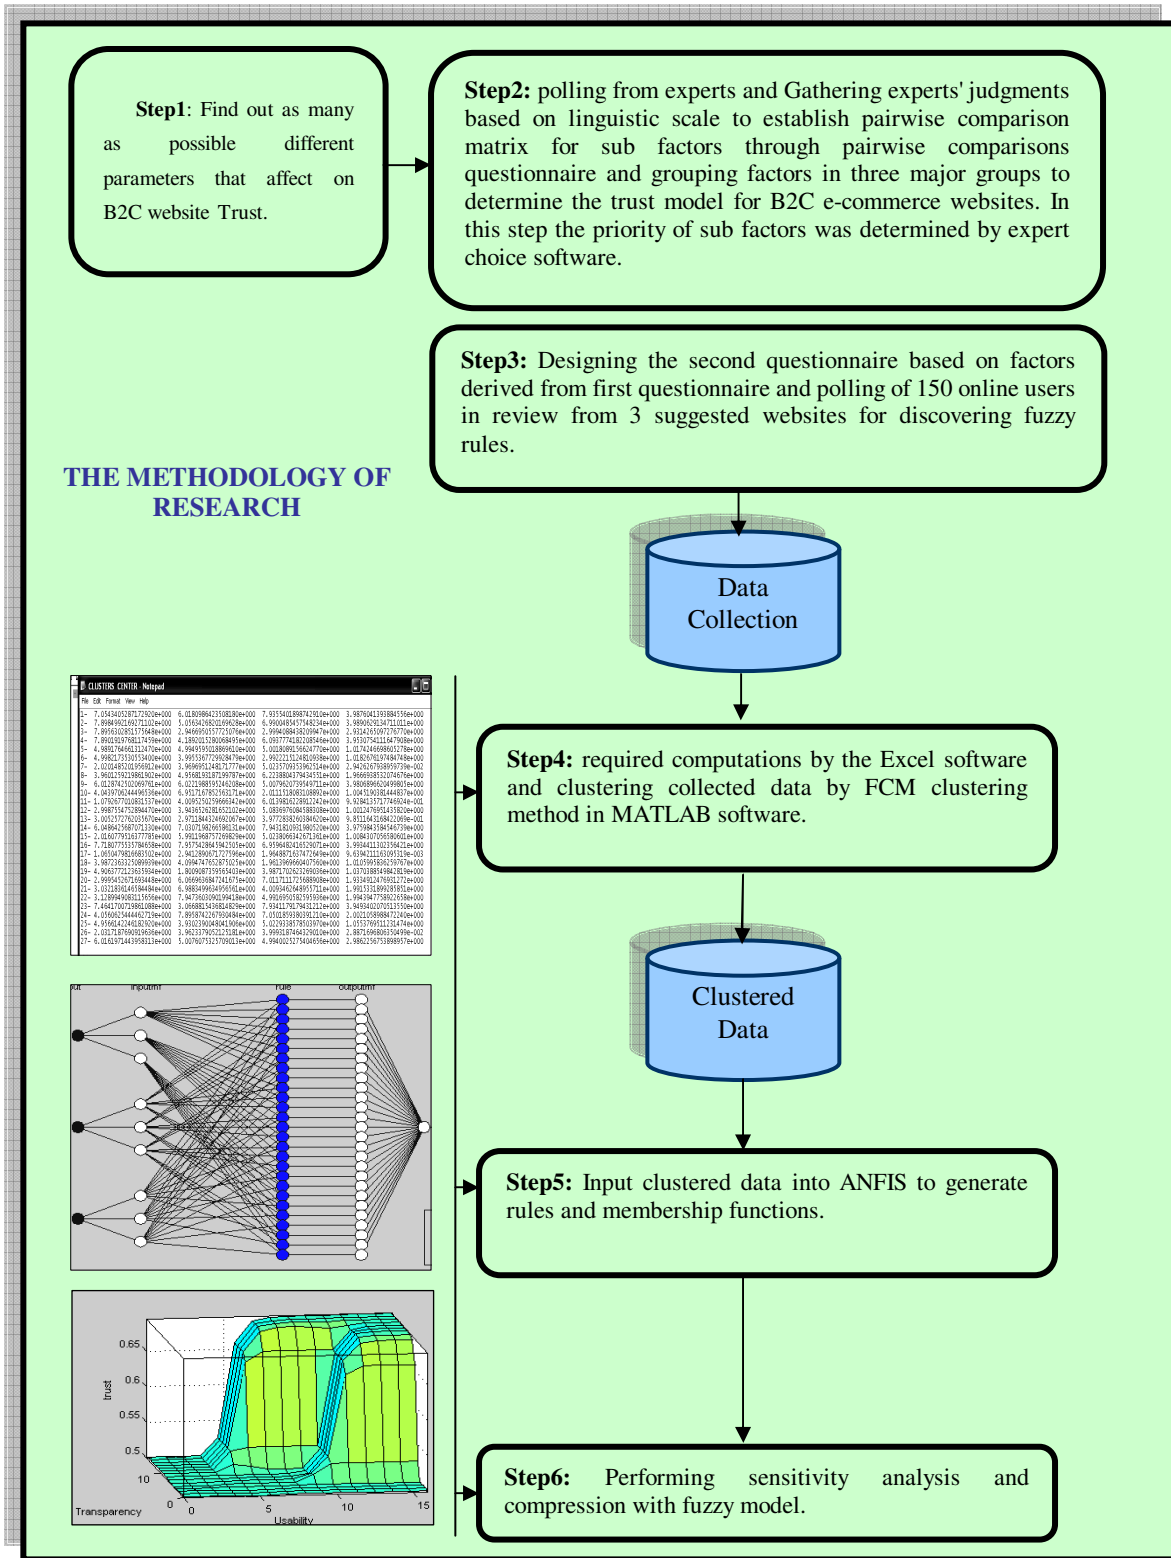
**Step1**: Find out as many as possible different parameters that affect on B2C website Trust.

**Step2:** polling from experts and Gathering experts' judgments based on linguistic scale to establish pairwise comparison matrix for sub factors through pairwise comparisons questionnaire and grouping factors in three major groups to determine the trust model for B2C e-commerce websites. In this step the priority of sub factors was determined by expert choice software.

**Step3:** Designing the second questionnaire based on factors derived from first questionnaire and polling of 150 online users in review from 3 suggested websites for discovering fuzzy rules.

THE METHODOLOGY OF RESEARCH

Data Collection

CLUSTERS CENTER - Notepad

File Edit Format View Help

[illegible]

**Step4:** required computations by the Excel software and clustering collected data by FCM clustering method in MATLAB software.

Clustered Data

input inputmf rule outputmf

**Step5:** Input clustered data into ANFIS to generate rules and membership functions.

0.65
0.6
0.55
0.5
Trust
10
0
Transparency
0
5
10
15
Usability

**Step6:** Performing sensitivity analysis and compression with fuzzy model.